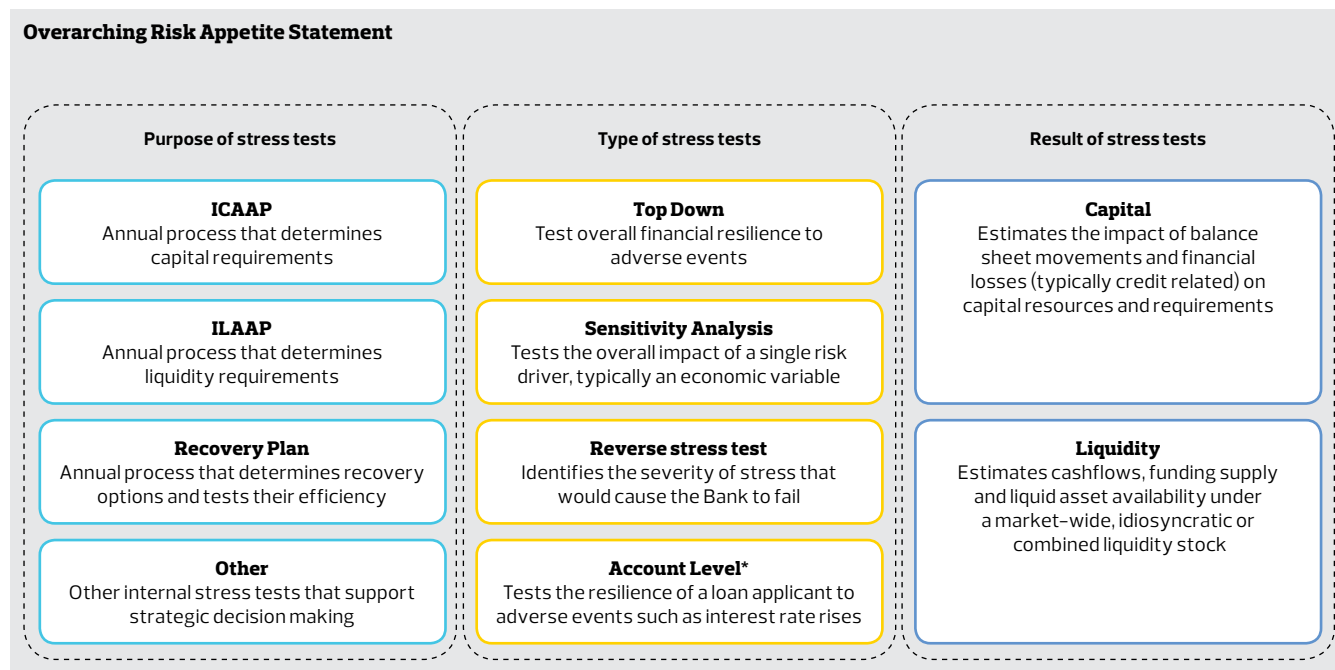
Overarching Risk Appetite Statement

Purpose of stress tests

ICAAP
Annual process that determines capital requirements

ILAAP
Annual process that determines liquidity requirements

Recovery Plan
Annual process that determines recovery options and tests their efficiency

Other
Other internal stress tests that support strategic decision making

Type of stress tests

Top Down
Test overall financial resilience to adverse events

Sensitivity Analysis
Tests the overall impact of a single risk driver, typically an economic variable

Reverse stress test
Identifies the severity of stress that would cause the Bank to fail

Account Level*
Tests the resilience of a loan applicant to adverse events such as interest rate rises

Result of stress tests

Capital
Estimates the impact of balance sheet movements and financial losses (typically credit related) on capital resources and requirements

Liquidity
Estimates cashflows, funding supply and liquid asset availability under a market-wide, idiosyncratic or combined liquidity stock